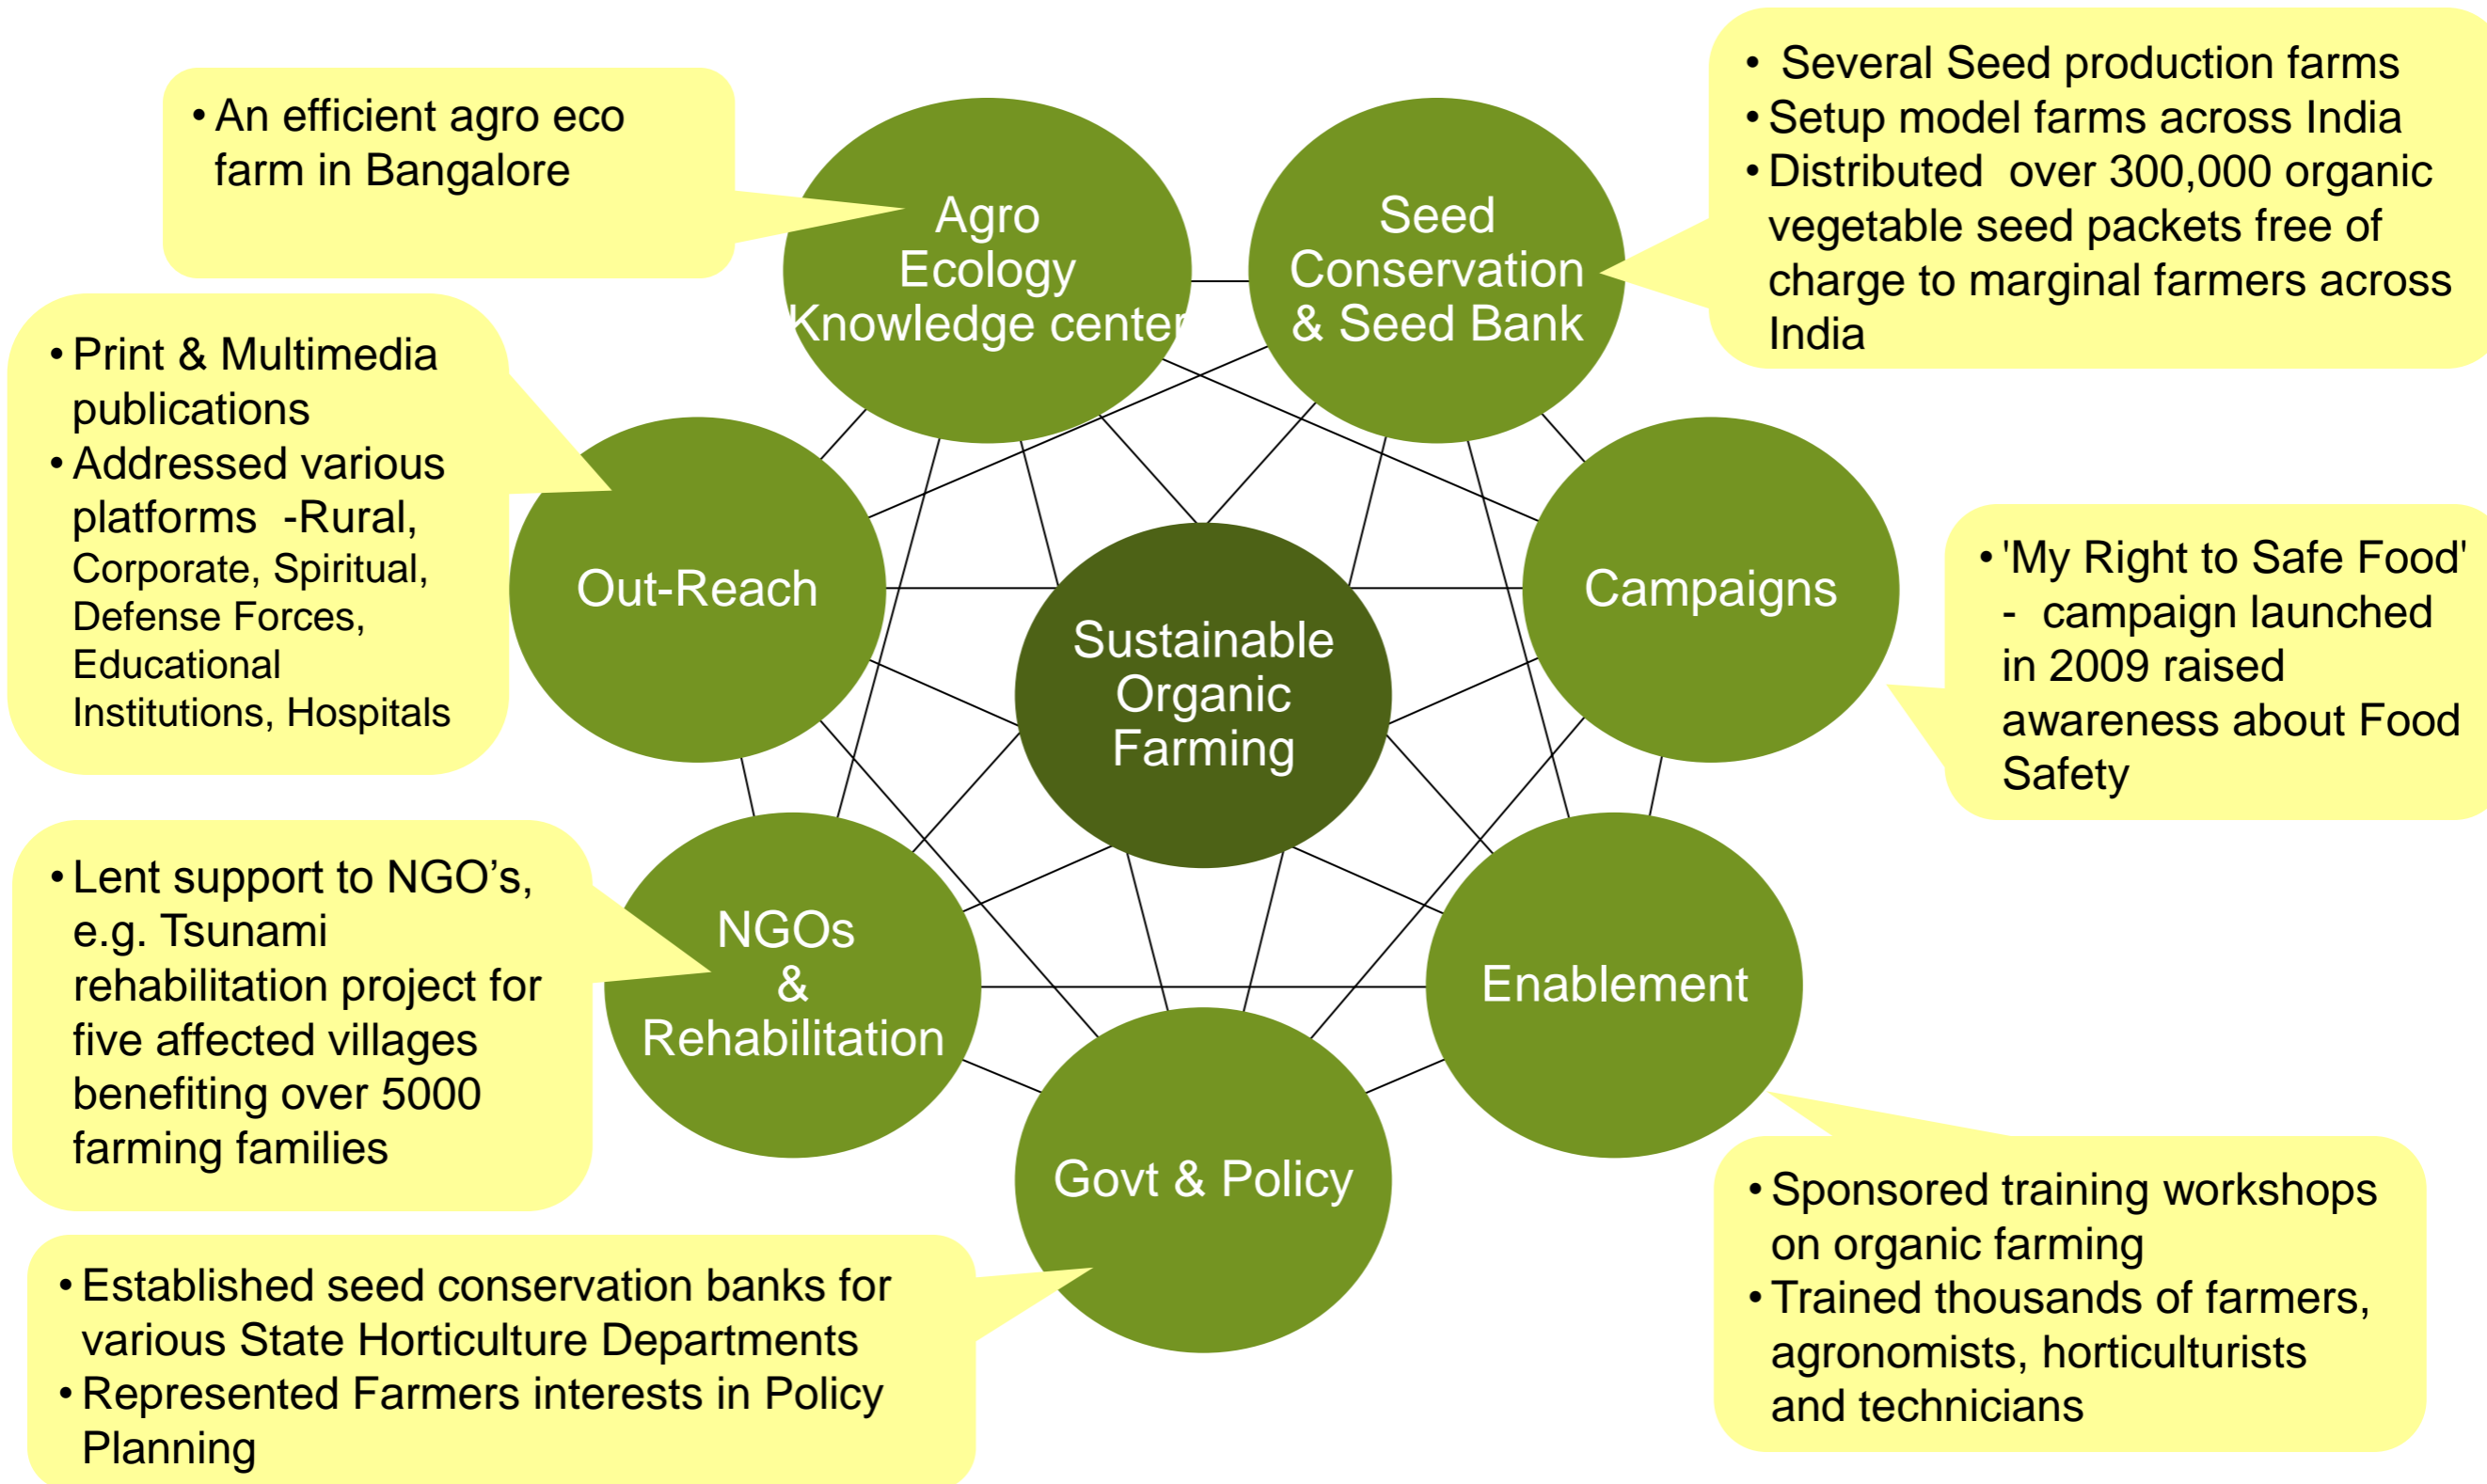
• An efficient agro eco farm in Bangalore

Agro Ecology Knowledge center

Seed Conservation & Seed Bank

• Several Seed production farms
• Setup model farms across India
• Distributed over 300,000 organic vegetable seed packets free of charge to marginal farmers across India

• Print & Multimedia publications
• Addressed various platforms -Rural, Corporate, Spiritual, Defense Forces, Educational Institutions, Hospitals

Out-Reach

Sustainable Organic Farming

Campaigns

• 'My Right to Safe Food' - campaign launched in 2009 raised awareness about Food Safety

• Lent support to NGO's, e.g. Tsunami rehabilitation project for five affected villages benefiting over 5000 farming families

NGOs & Rehabilitation

Enablement

Govt & Policy

• Sponsored training workshops on organic farming
• Trained thousands of farmers, agronomists, horticulturists and technicians

• Established seed conservation banks for various State Horticulture Departments
• Represented Farmers interests in Policy Planning